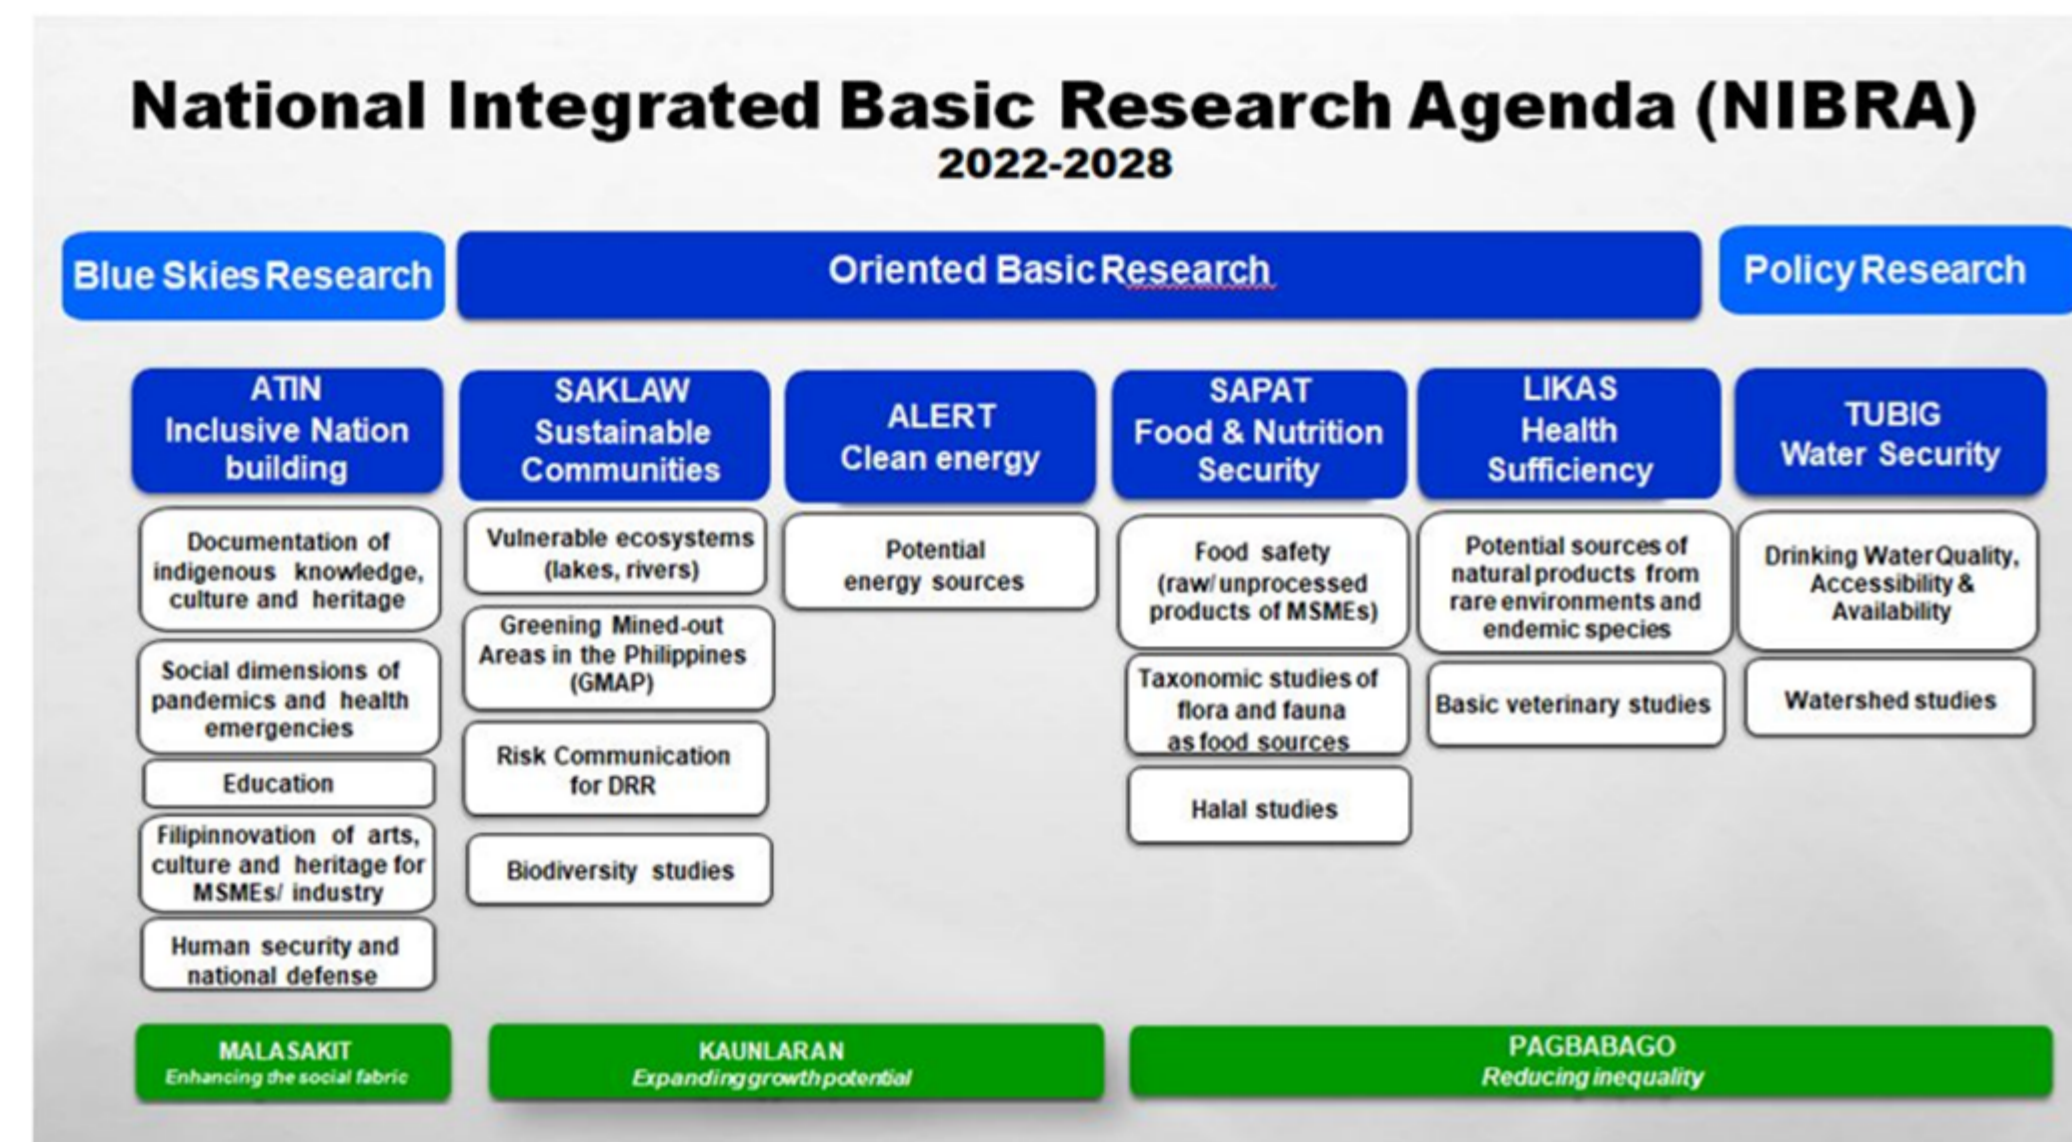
National Integrated Basic Research Agenda (NIBRA)
2022-2028

Blue Skies Research

Oriented Basic Research

Policy Research

ATIN
Inclusive Nation building

Documentation of indigenous knowledge, culture and heritage

Social dimensions of pandemics and health emergencies

Education

Filipinnovation of arts, culture and heritage for MSMEs/ industry

Human security and national defense

SAKLAW
Sustainable Communities

Vulnerable ecosystems (lakes, rivers)

Greening Mined-out Areas in the Philippines (GMAP)

Risk Communication for DRR

Biodiversity studies

ALERT
Clean energy

Potential energy sources

SAPAT
Food & Nutrition Security

Food safety (raw/ unprocessed products of MSMEs)

Taxonomic studies of flora and fauna as food sources

Halal studies

LIKAS
Health Sufficiency

Potential sources of natural products from rare environments and endemic species

Basic veterinary studies

TUBIG
Water Security

Drinking Water Quality, Accessibility & Availability

Watershed studies

MALASAKIT
Enhancing the social fabric

KAUNLARAN
Expanding growth potential

PAGBABAGO
Reducing inequality